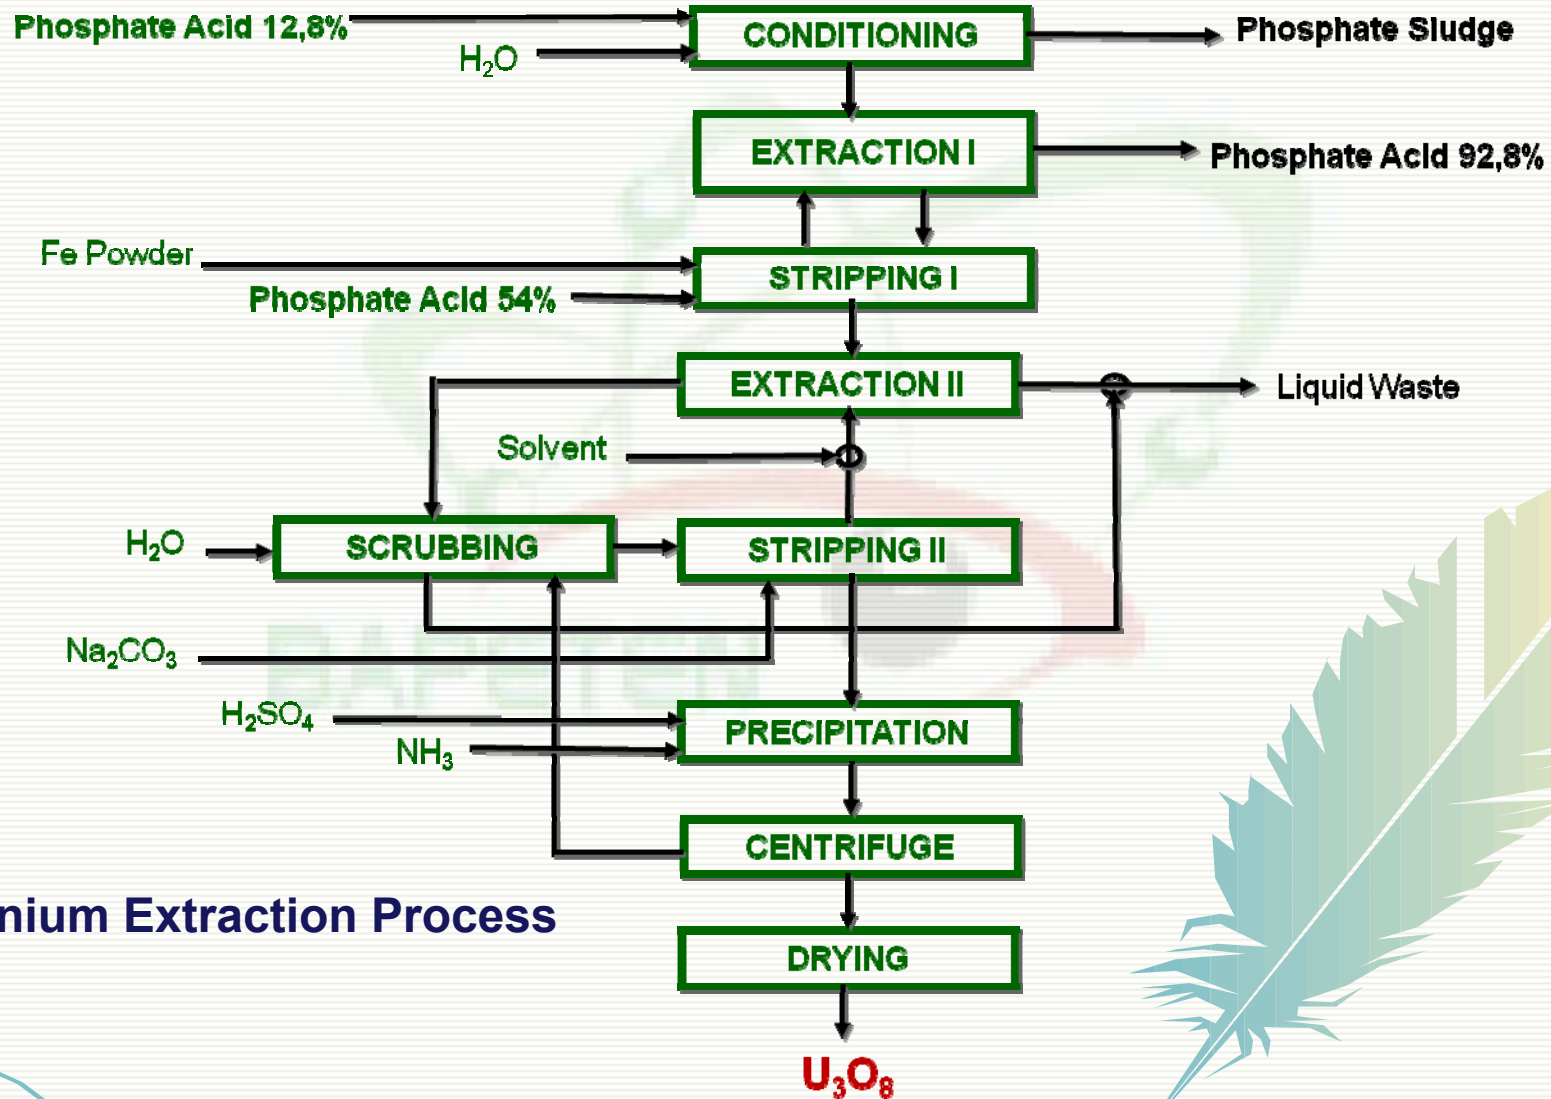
Phosphate Acid 12,8%
$H_2O$
CONDITIONING
Phosphate Sludge
EXTRACTION I
Phosphate Acid 92,8%
Fe Powder
Phosphate Acid 54%
STRIPPING I
EXTRACTION II
Liquid Waste
Solvent
$H_2O$
SCRUBBING
STRIPPING II
$Na_2CO_3$
$H_2SO_4$
$NH_3$
PRECIPITATION
CENTRIFUGE
nium Extraction Process
DRYING
$U_3O_8$